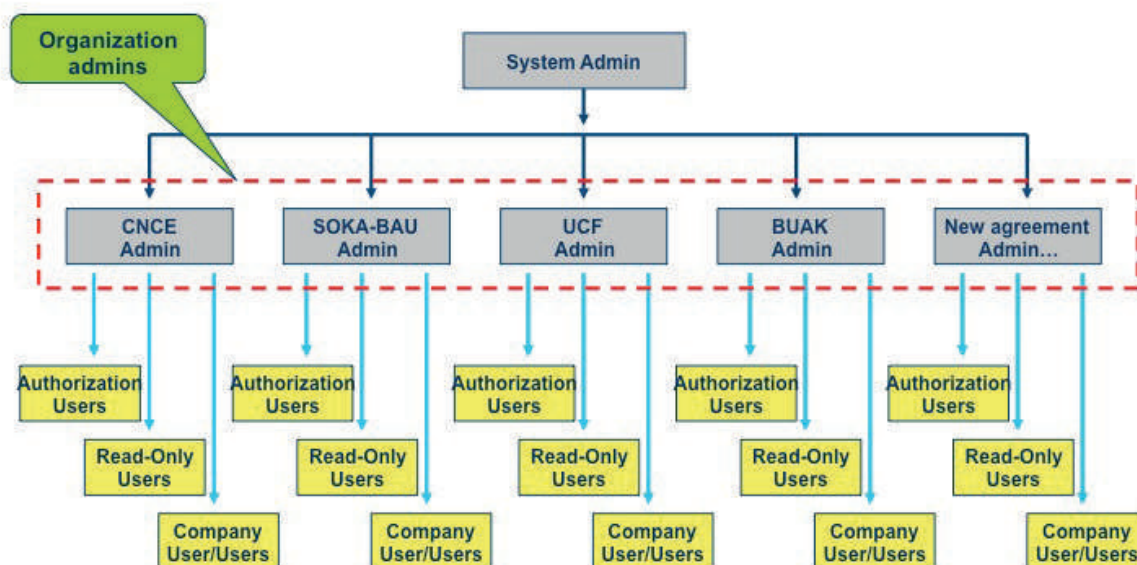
Organization admins

System Admin

CNCE Admin

SOKA-BAU Admin

UCF Admin

BUAK Admin

New agreement Admin…

Authorization Users

Read-Only Users

Company User/Users

Authorization Users

Read-Only Users

Company User/Users

Authorization Users

Read-Only Users

Company User/Users

Authorization Users

Read-Only Users

Company User/Users

Authorization Users

Read-Only Users

Company User/Users